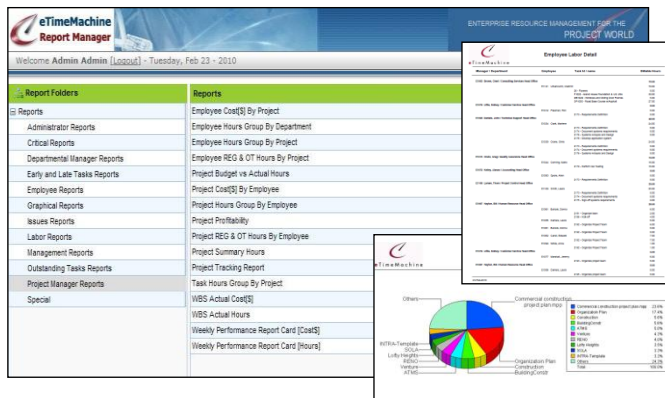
eTimeMachine
Report Manager

ENTERPRISE RESOURCE MANAGEMENT FOR THE
PROJECT WORLD

Welcome Admin Admin [Logout] - Tuesday, Feb 23 - 2010

Report Folders

Reports
Administrator Reports
Critical Reports
Departmental Manager Reports
Early and Late Tasks Reports
Employee Reports
Graphical Reports
Issues Reports
Labor Reports
Management Reports
Outstanding Tasks Reports
Project Manager Reports
Special

Reports
Employee Cost[$] By Project
Employee Hours Group By Department
Employee Hours Group By Project
Employee REG & OT Hours By Project
Project Budget vs Actual Hours
Project Cost[$] By Employee
Project Hours Group By Employee
Project Profitability
Project REG & OT Hours By Employee
Project Summary Hours
Project Tracking Report
Task Hours Group By Project
WBS Actual Cost[$]
WBS Actual Hours
Weekly Performance Report Card [Cost$]
Weekly Performance Report Card [Hours]

eTimeMachine
Employee Labor Detail
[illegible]

eTimeMachine
Others
Commercial construction project plan mpp
INTRA-Template
SOLA
LoftyHeights
RENO
Ventura
ATMS
Organization Plan
Construction
BuildingConst

| | | |
|---|---|---|
| Commercial construction project plan mpp | 23.6% |
| Organization Plan | 17.4% |
| Construction | 9.6% |
| BuildingConstr | 5.6% |
| ATMS | 5.3% |
| Ventura | 4.7% |
| RENO | 4.6% |
| LoftyHeights | 4.3% |
| SOLA | 3.2% |
| INTRA-Template | 1.7% |
| Others | 20.3% |
| Total | 100.0% |